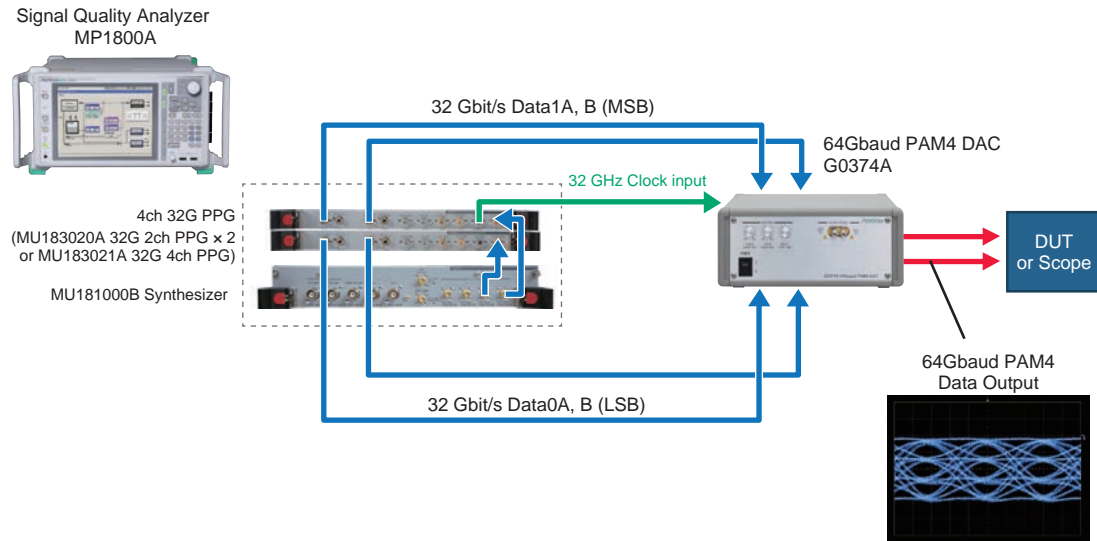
Signal Quality Analyzer
MP1800A

32 Gbit/s Data1A, B (MSB)

64Gbaud PAM4 DAC
G0374A

32 GHz Clock input

4ch 32G PPG
(MU183020A 32G 2ch PPG × 2
or MU183021A 32G 4ch PPG)

MU181000B Synthesizer

DUT
or Scope

64Gbaud PAM4
Data Output

32 Gbit/s Data0A, B (LSB)